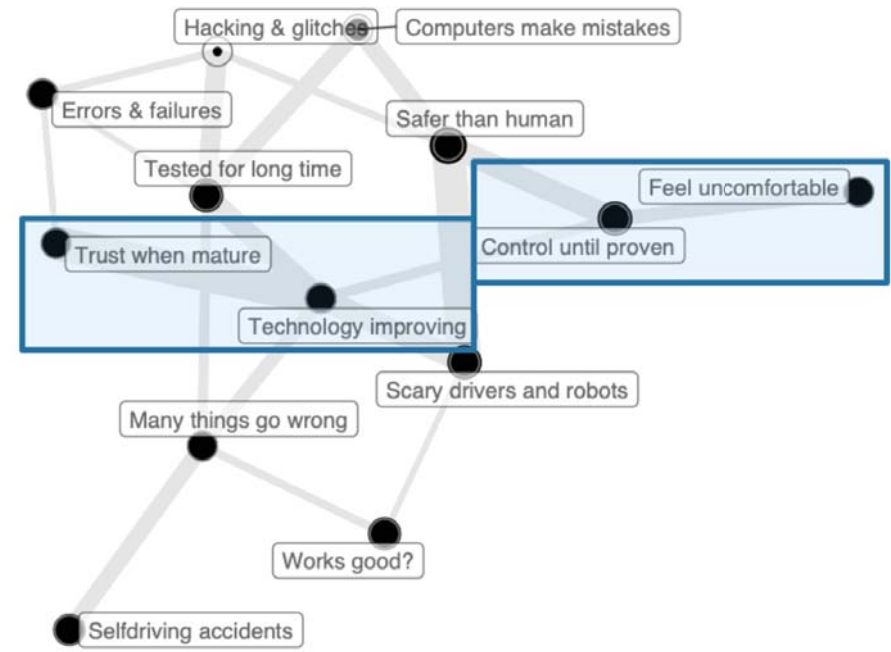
Hacking & glitches

Computers make mistakes

Errors & failures

Safer than human

Tested for long time

Feel uncomfortable

Control until proven

Trust when mature

Technology improving

Scary drivers and robots

Many things go wrong

Works good?

Selfdriving accidents